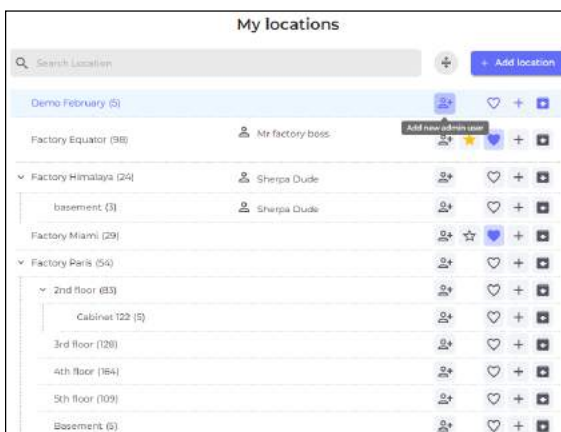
My locations

Search Location

+ Add location

Demo February (5)

Add new admin user

Factory Equator (98)

Mr factory boss

Factory Himalaya (24)

Sherpa Dude

basement (3)

Sherpa Dude

Factory Miami (29)

Factory Paris (54)

2nd floor (83)

Cabinet 122 (5)

3rd floor (128)

4th floor (164)

5th floor (109)

Basement (5)